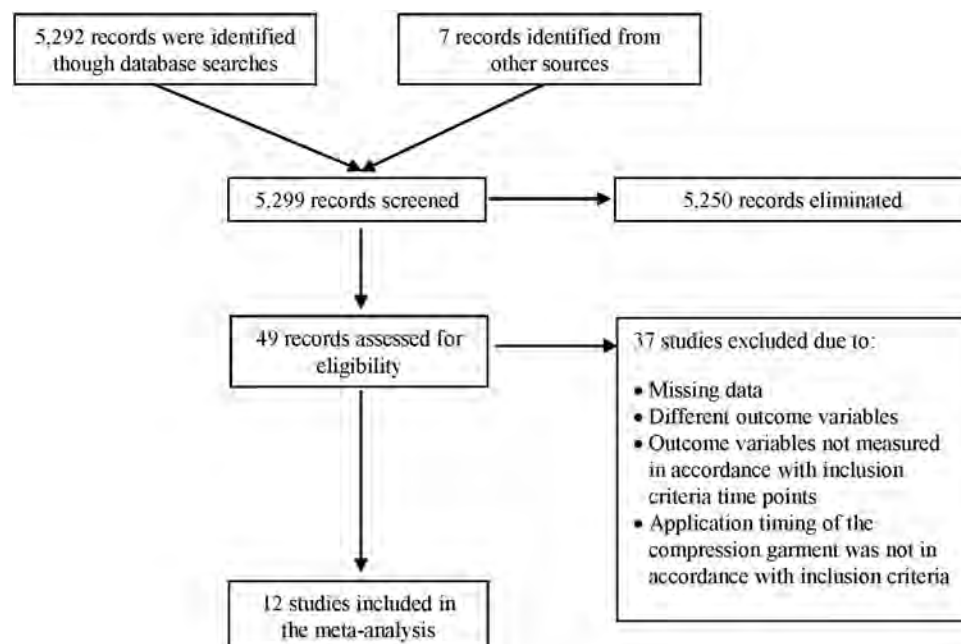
5,292 records were identified though database searches

7 records identified from other sources

5,299 records screened

5,250 records eliminated

49 records assessed for eligibility

37 studies excluded due to:

- Missing data
- Different outcome variables
- Outcome variables not measured in accordance with inclusion criteria time points
- Application timing of the compression garment was not in accordance with inclusion criteria

12 studies included in the meta-analysis